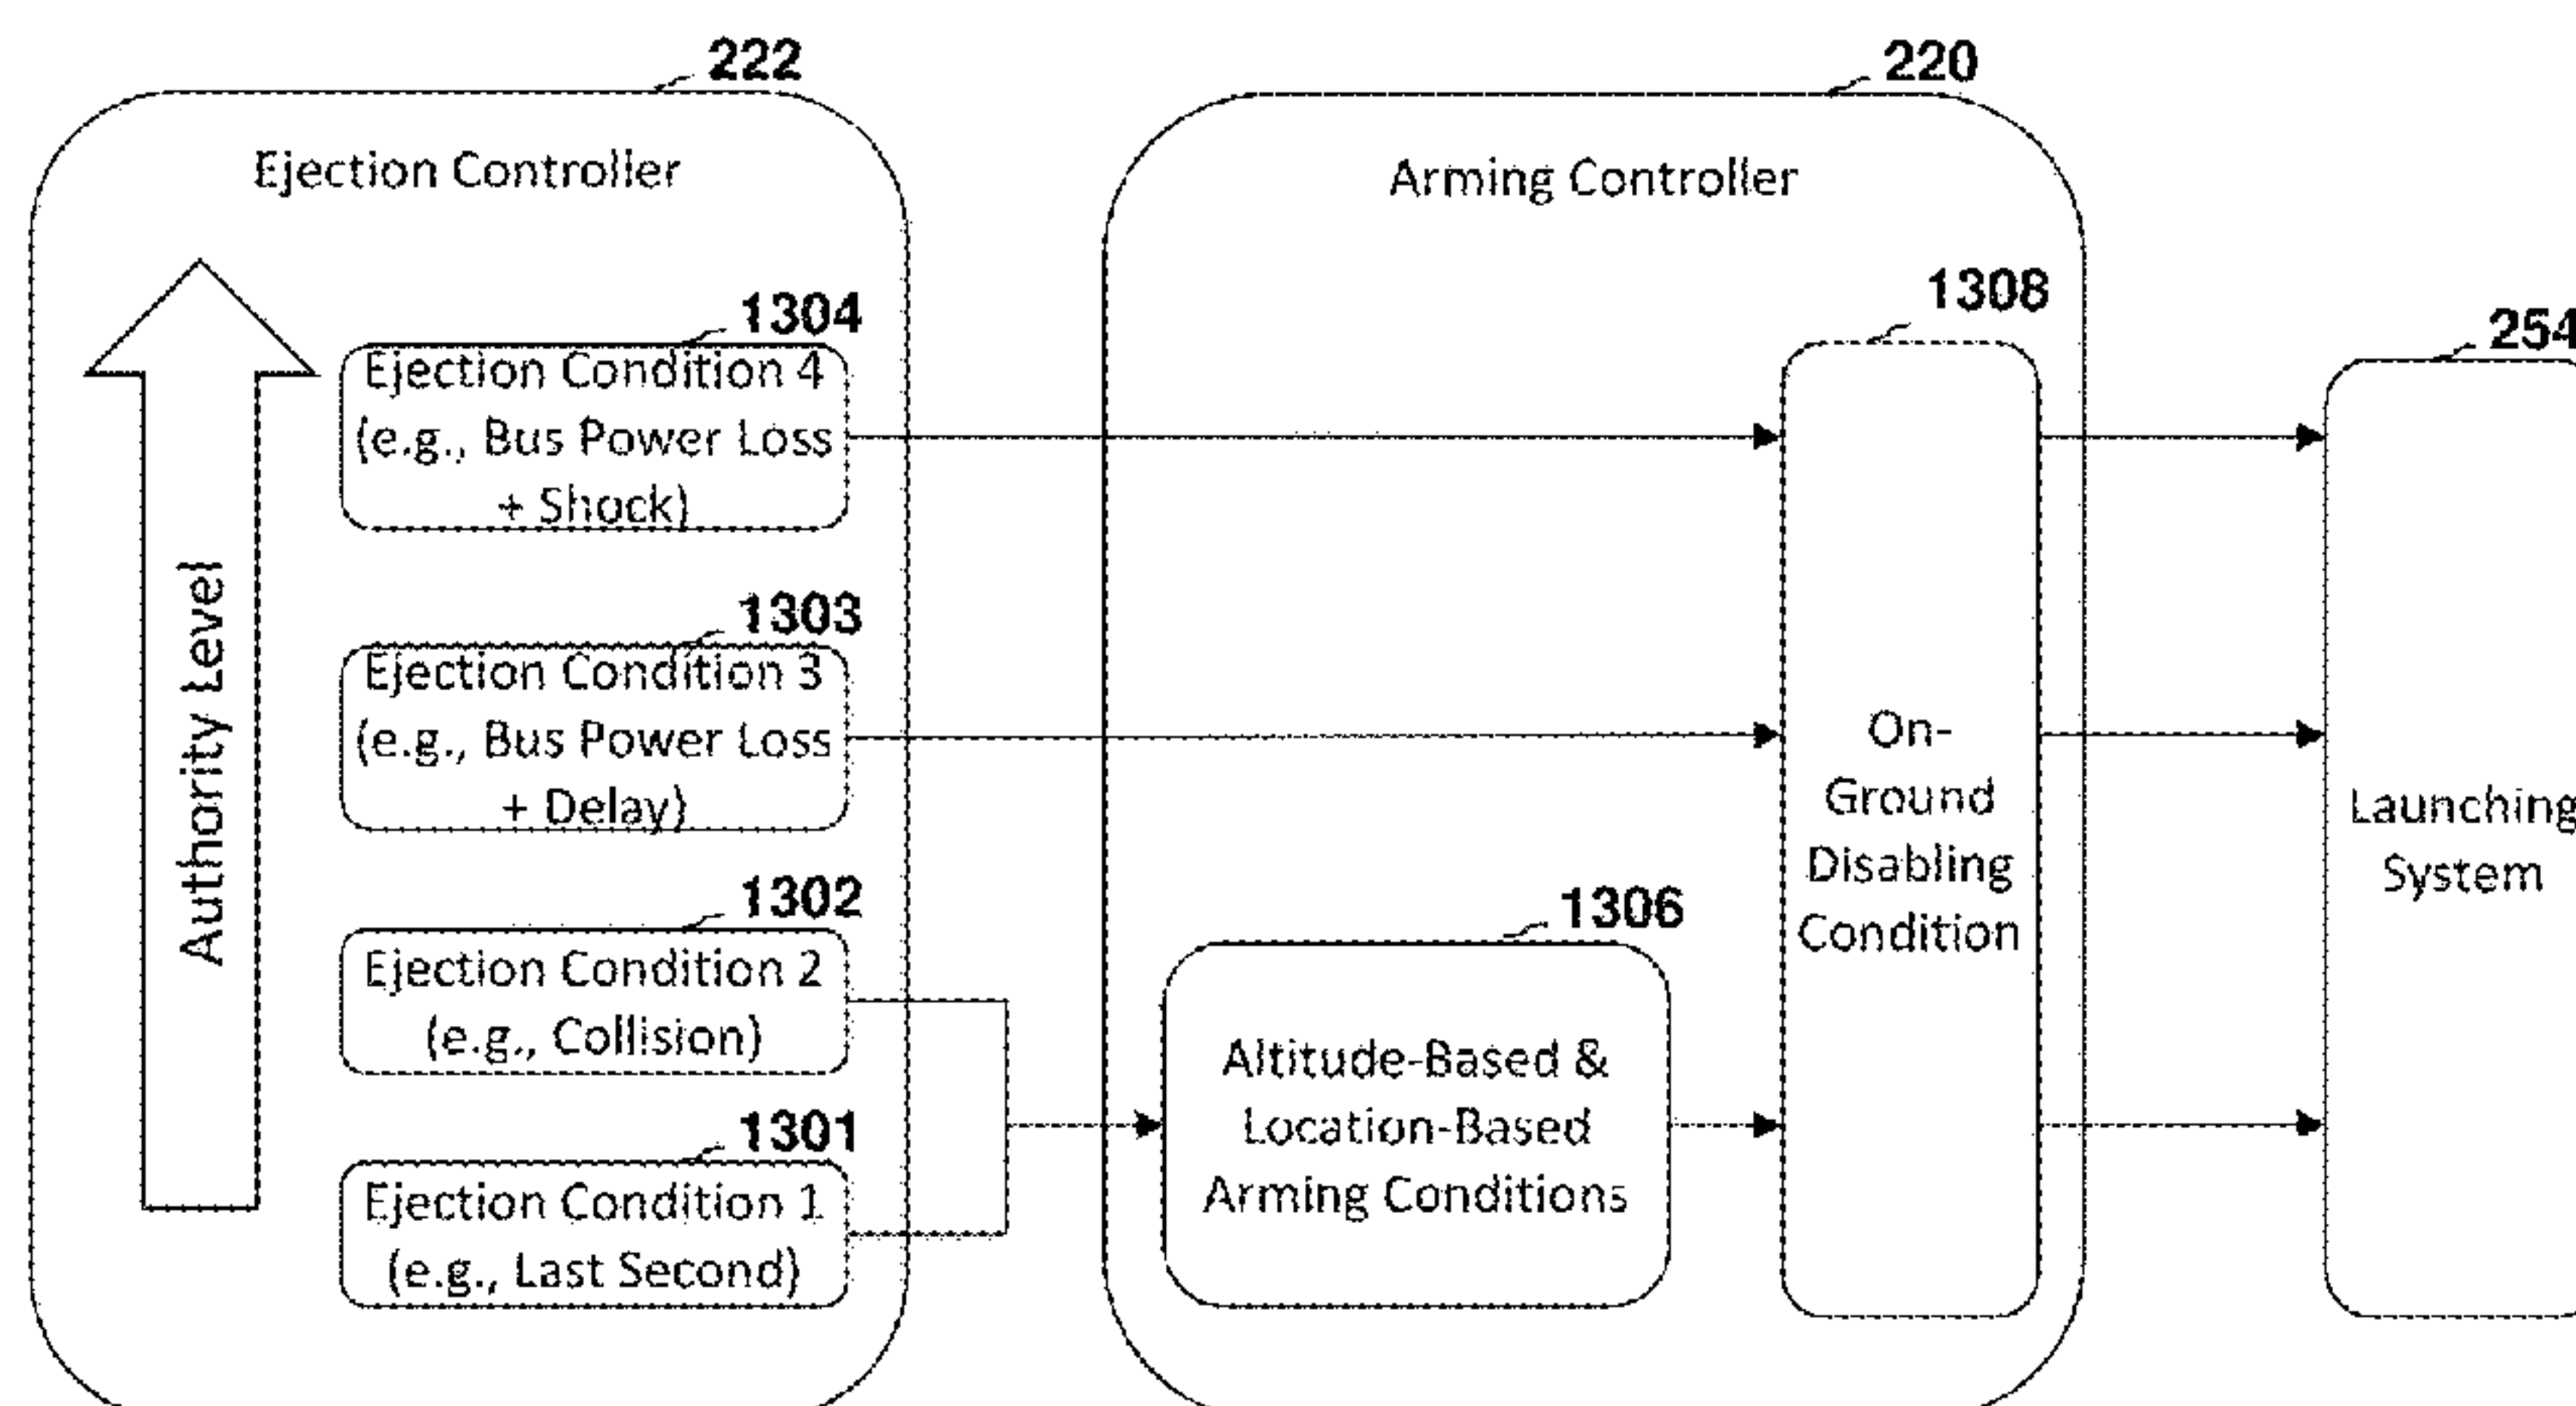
222

Ejection Controller

Authority Level

1304
Ejection Condition 4 (e.g., Bus Power Loss + Shock)

1303
Ejection Condition 3 (e.g., Bus Power Loss + Delay)

1302
Ejection Condition 2 (e.g., Collision)

1301
Ejection Condition 1 (e.g., Last Second)

220

Arming Controller

1306
Altitude-Based & Location-Based Arming Conditions

1308
On-Ground Disabling Condition

254
Launching System